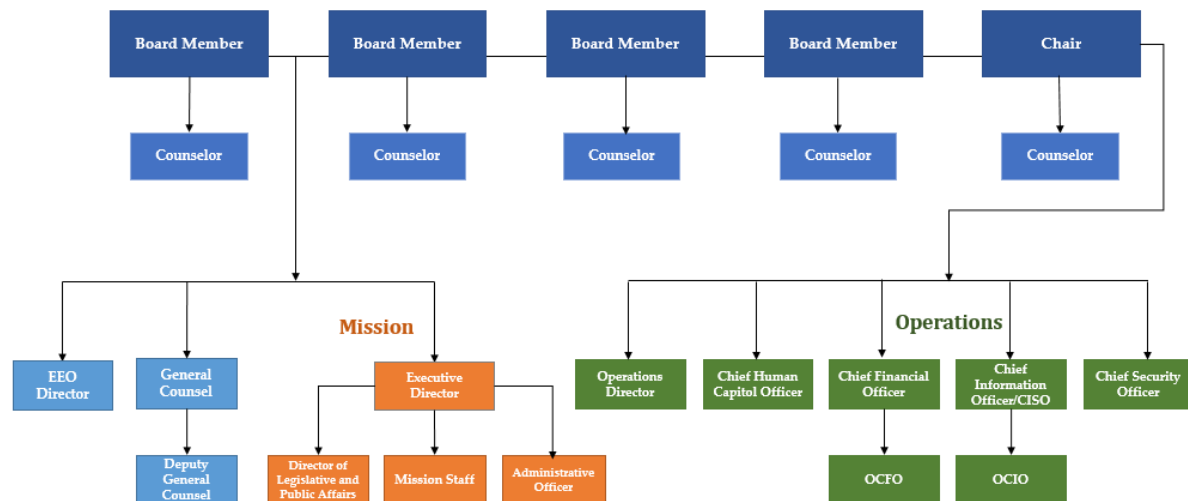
Board Member

Board Member

Board Member

Board Member

Chair

Counselor

Counselor

Counselor

Counselor

Counselor

Mission

Operations

EEO Director

General Counsel

Deputy General Counsel

Executive Director

Director of Legislative and Public Affairs

Mission Staff

Administrative Officer

Operations Director

Chief Human Capitol Officer

Chief Financial Officer

Chief Information Officer/CISO

Chief Security Officer

OCFO

OCIO